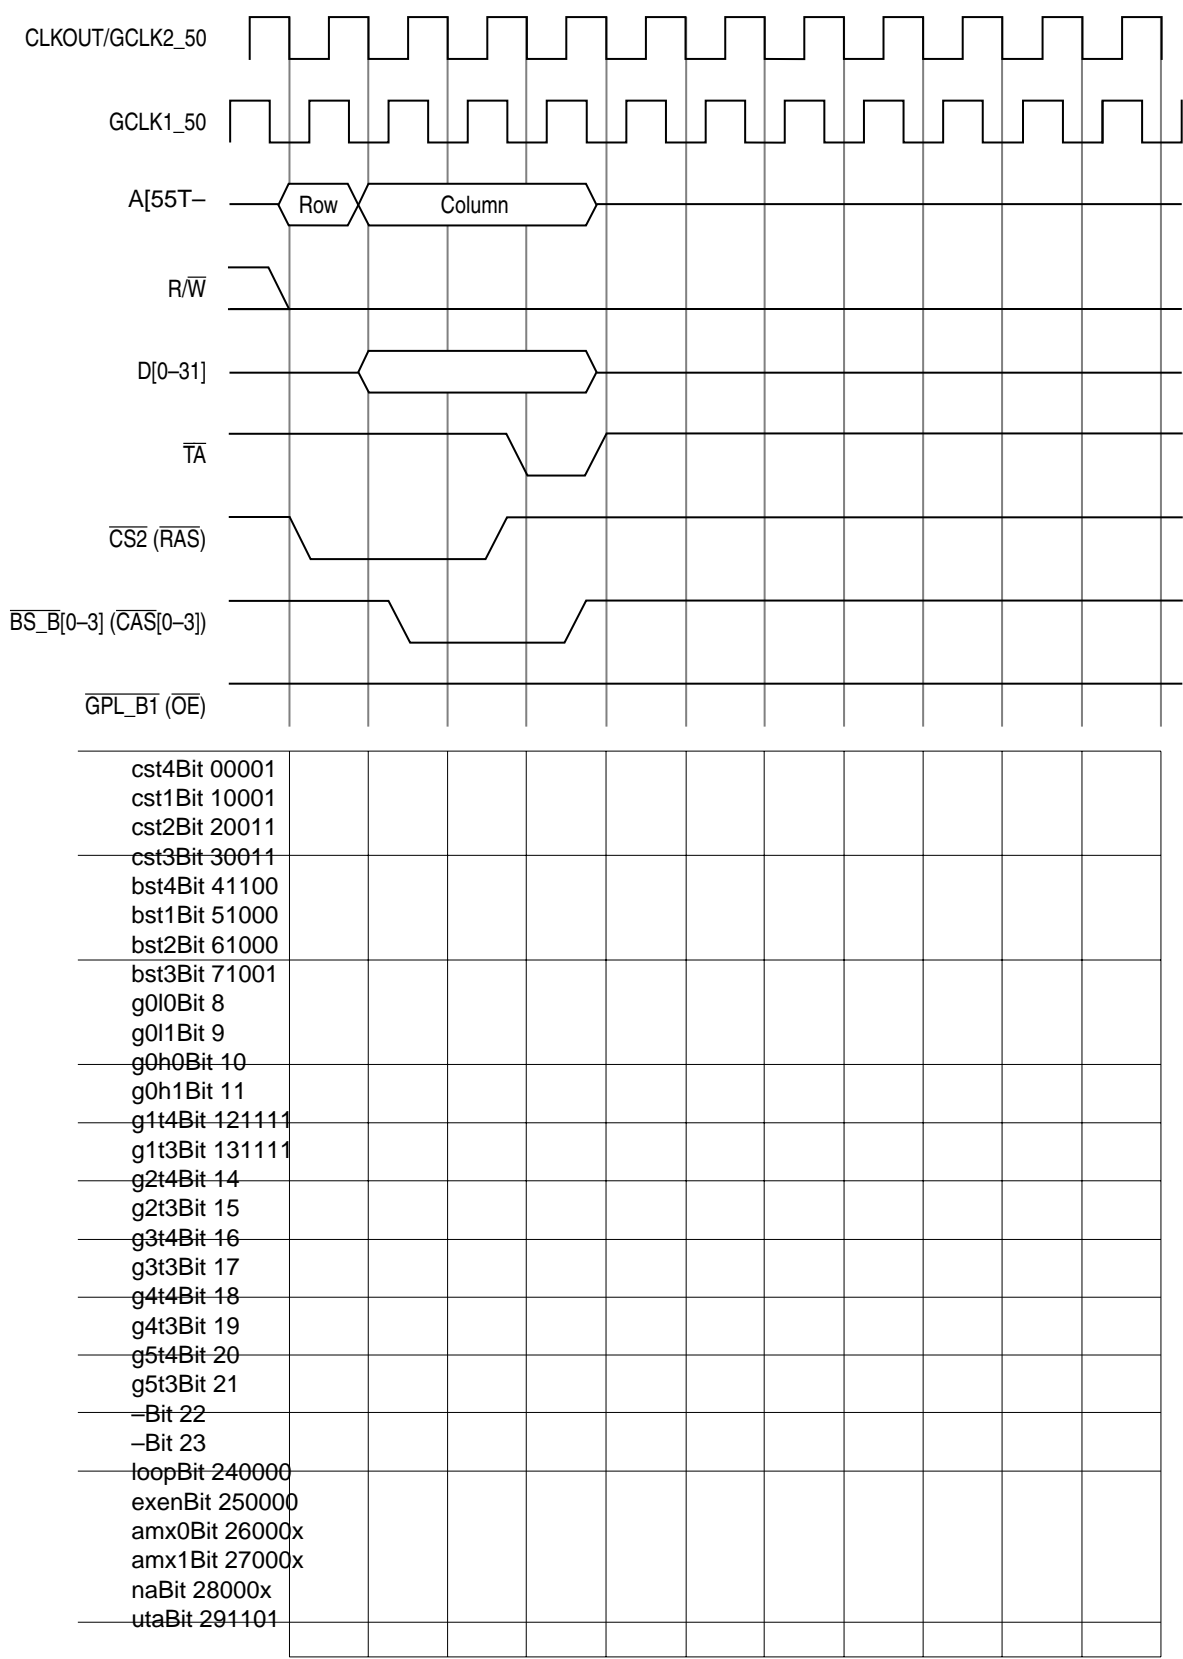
CLKOUT/GCLK2_50

GCLK1_50

A[55T–

Row

Column

R/$\overline{W}$

D[0–31]

$\overline{TA}$

$\overline{CS2}$ ($\overline{RAS}$)

$\overline{BS\_B}$[0–3] ($\overline{CAS}$[0–3])

$\overline{GPL\_B1}$ ($\overline{OE}$)

cst4Bit 00001
cst1Bit 10001
cst2Bit 20011
cst3Bit 30011
bst4Bit 41100
bst1Bit 51000
bst2Bit 61000
bst3Bit 71001
g0l0Bit 8
g0l1Bit 9
g0h0Bit 10
g0h1Bit 11
g1t4Bit 121111
g1t3Bit 131111
g2t4Bit 14
g2t3Bit 15
g3t4Bit 16
g3t3Bit 17
g4t4Bit 18
g4t3Bit 19
g5t4Bit 20
g5t3Bit 21
–Bit 22
–Bit 23
loopBit 240000
exenBit 250000
amx0Bit 26000x
amx1Bit 27000x
naBit 28000x
utaBit 291101